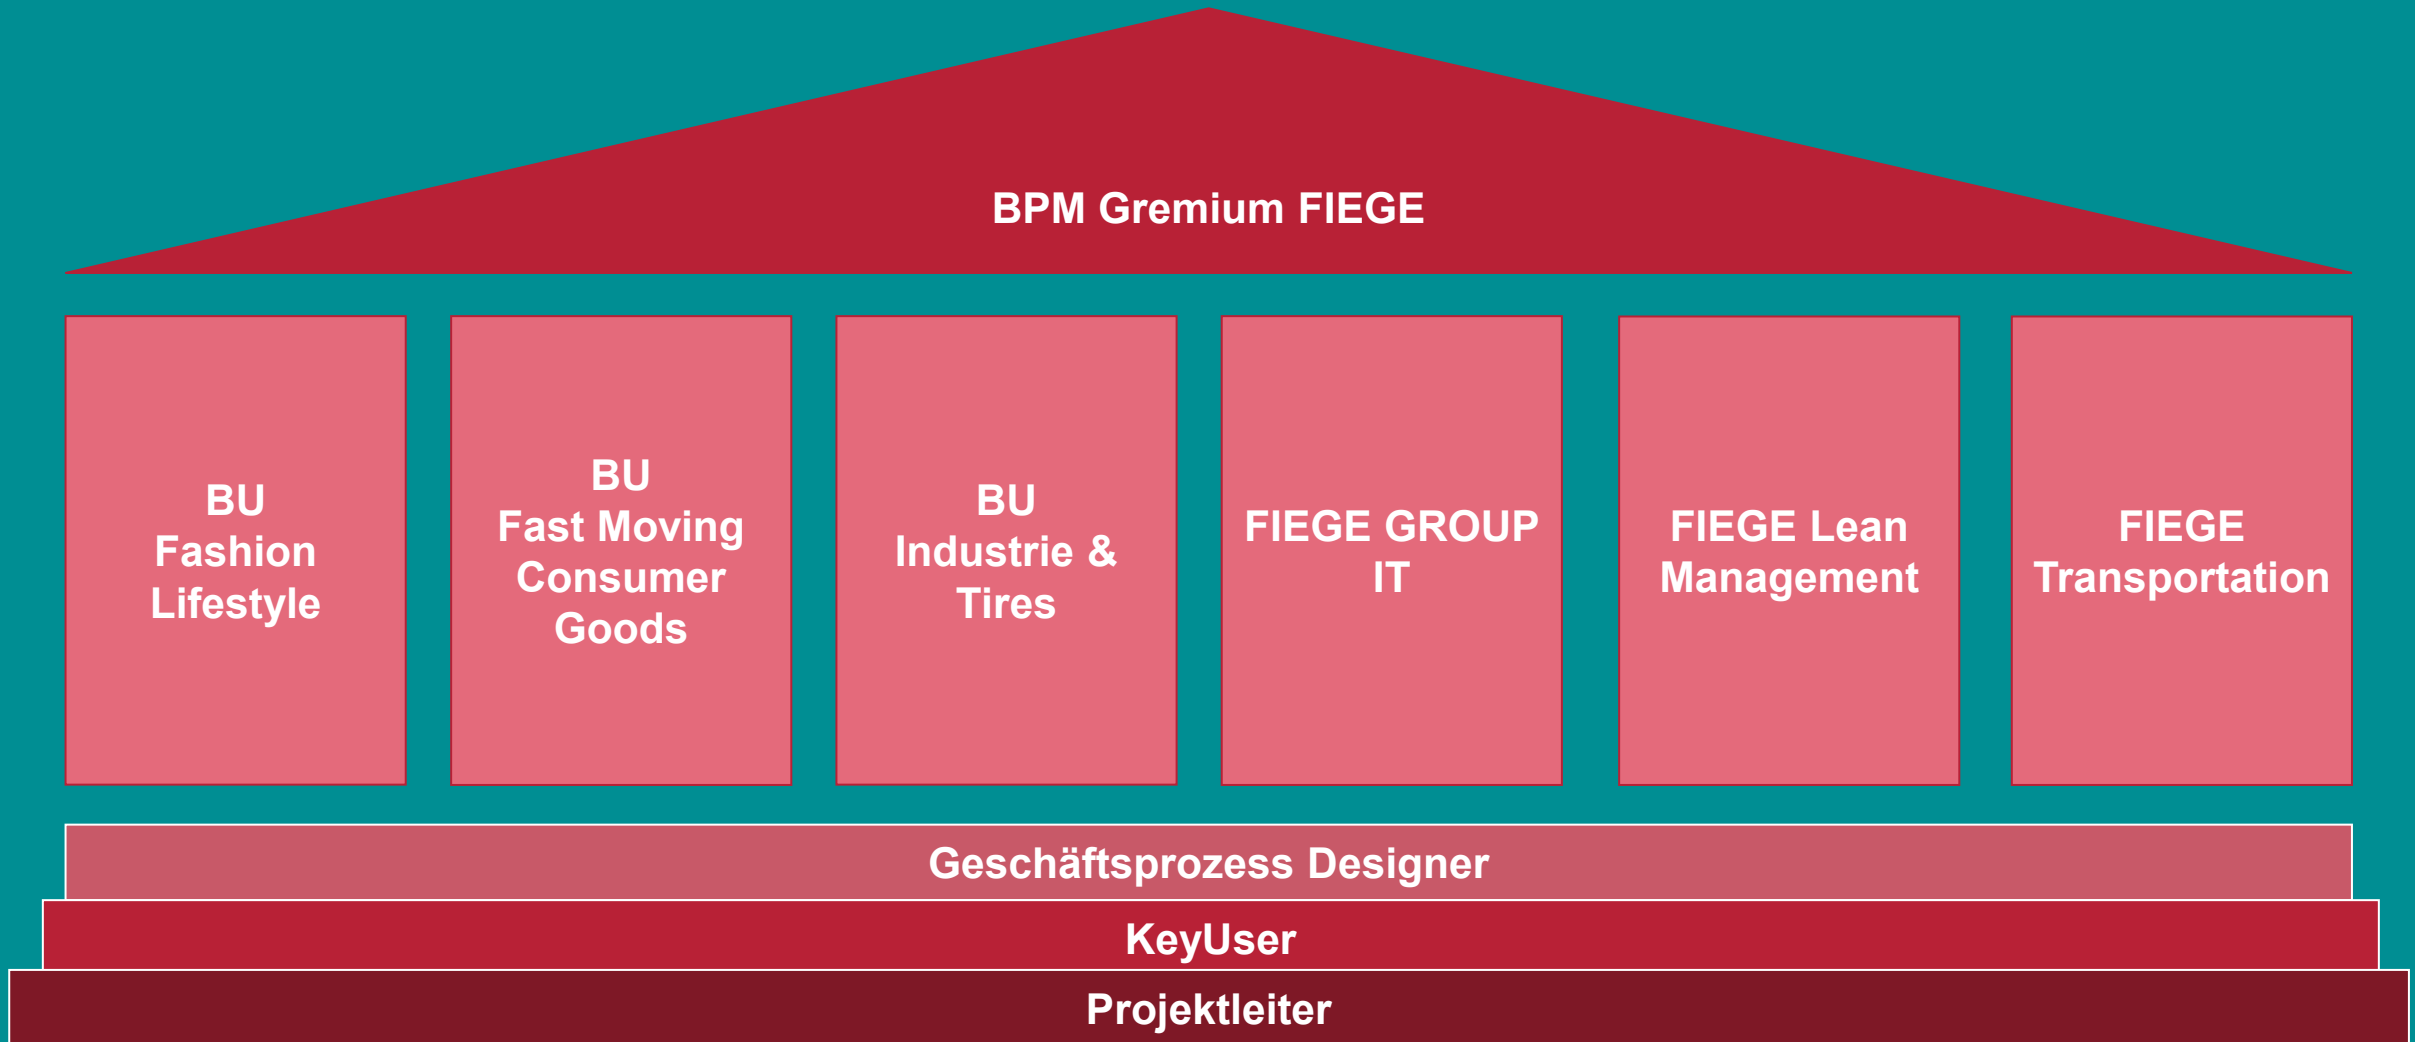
BPM Gremium FIEGE

BU
Fashion
Lifestyle

BU
Fast Moving
Consumer
Goods

BU
Industrie &
Tires

FIEGE GROUP
IT

FIEGE Lean
Management

FIEGE
Transportation

Geschäftsprozess Designer

KeyUser

Projektleiter